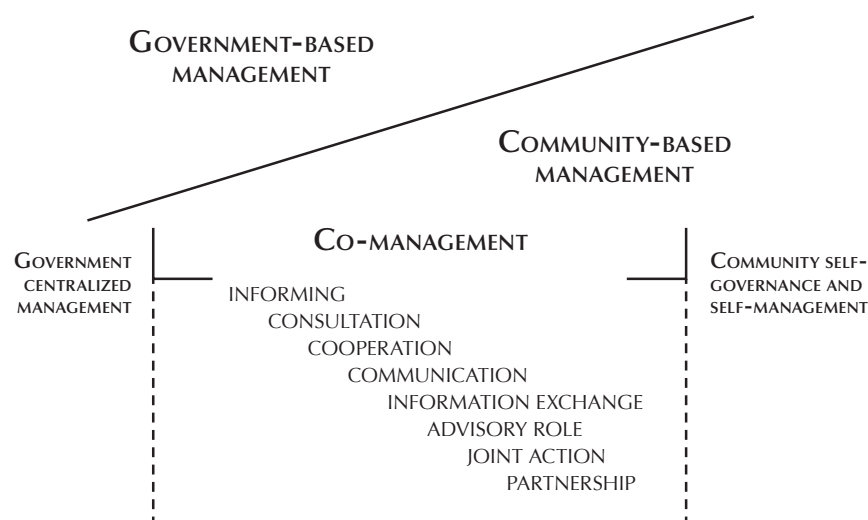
Government-based management

Community-based management

Government centralized management

Co-management

Community self-governance and self-management

INFORMING
CONSULTATION
COOPERATION
COMMUNICATION
INFORMATION EXCHANGE
ADVISORY ROLE
JOINT ACTION
PARTNERSHIP